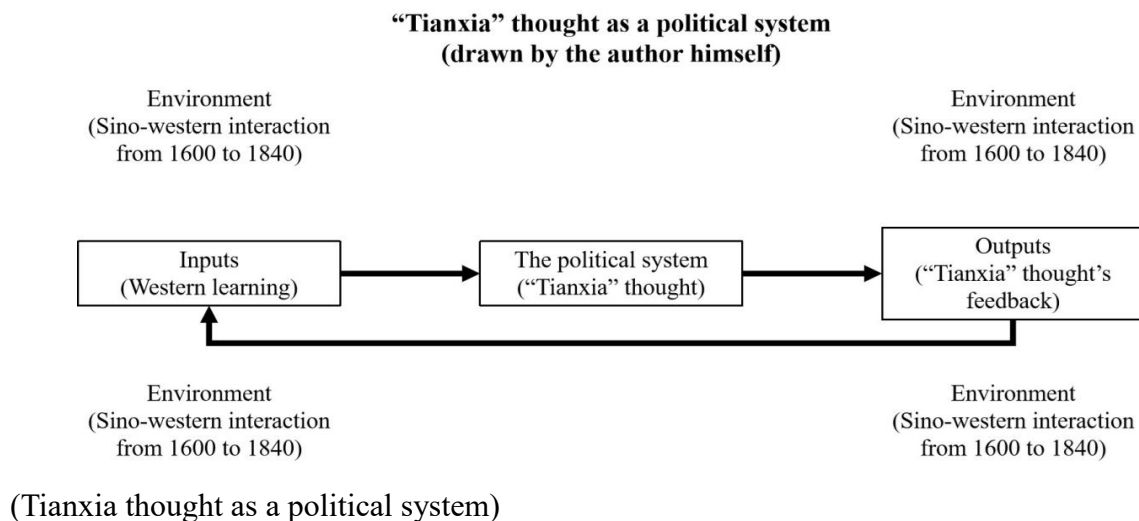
"Tianxia" thought as a political system
(drawn by the author himself)

Environment
(Sino-western interaction from 1600 to 1840)

Environment
(Sino-western interaction from 1600 to 1840)

Inputs
(Western learning)

The political system
("Tianxia" thought)

Outputs
("Tianxia" thought's feedback)

Environment
(Sino-western interaction from 1600 to 1840)

Environment
(Sino-western interaction from 1600 to 1840)

(Tianxia thought as a political system)